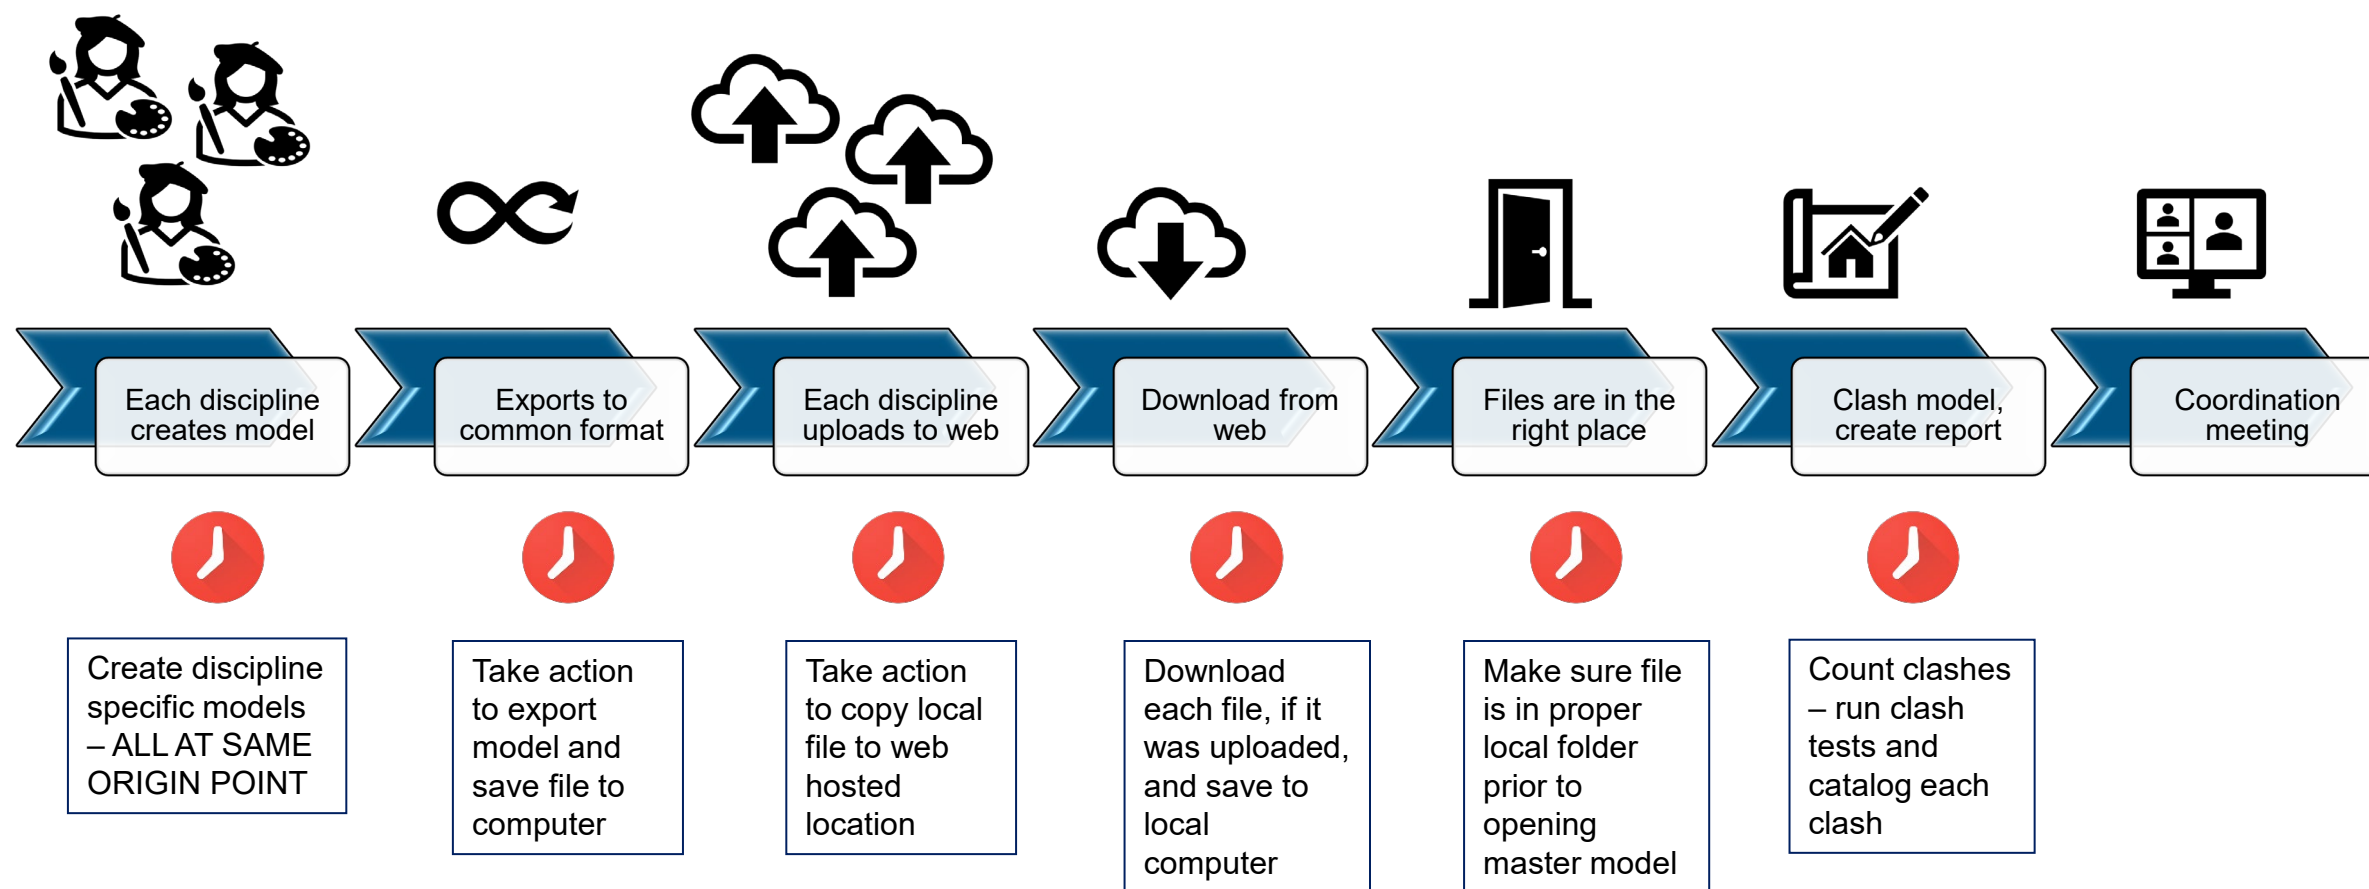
Each discipline creates model

Exports to common format

Each discipline uploads to web

Download from web

Files are in the right place

Clash model, create report

Coordination meeting

Create discipline specific models – ALL AT SAME ORIGIN POINT

Take action to export model and save file to computer

Take action to copy local file to web hosted location

Download each file, if it was uploaded, and save to local computer

Make sure file is in proper local folder prior to opening master model

Count clashes – run clash tests and catalog each clash